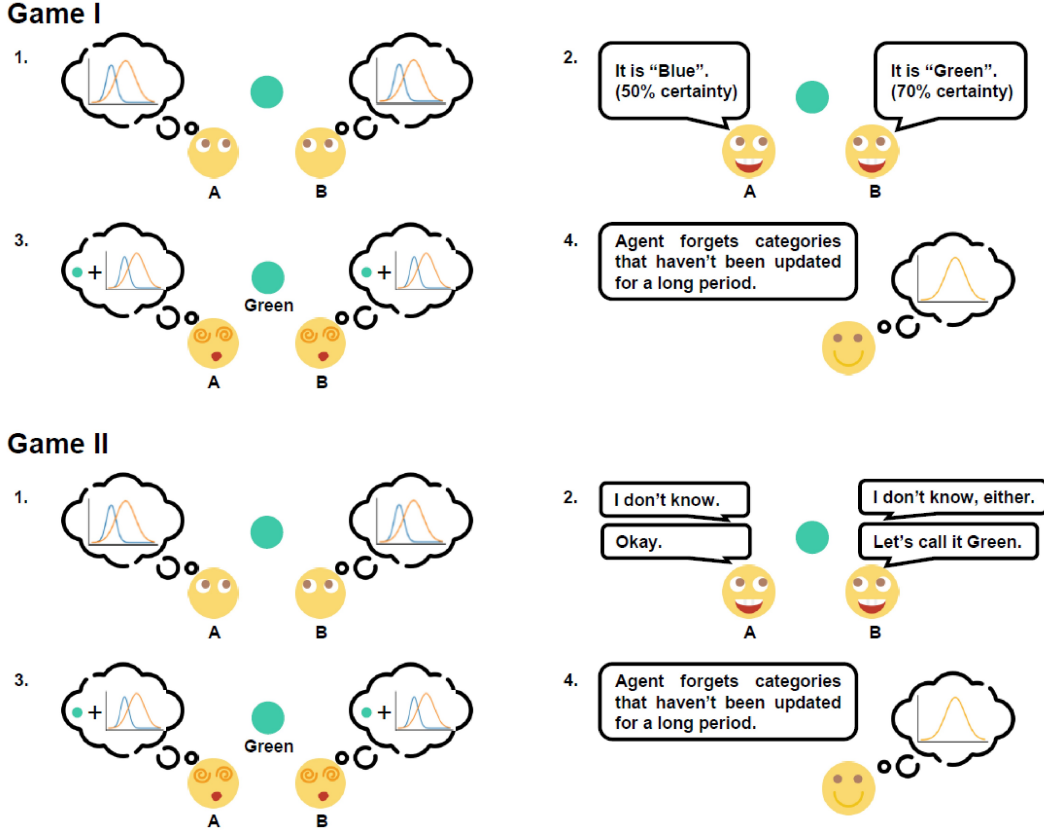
Game I

1.

A B

2.

It is “Blue”. (50% certainty)

It is “Green”. (70% certainty)

A B

3.

+ +

Green

A B

4.

Agent forgets categories that haven’t been updated for a long period.

Game II

1.

A B

2.

I don’t know.

Okay.

I don’t know, either.

Let’s call it Green.

A B

3.

+ +

Green

A B

4.

Agent forgets categories that haven’t been updated for a long period.